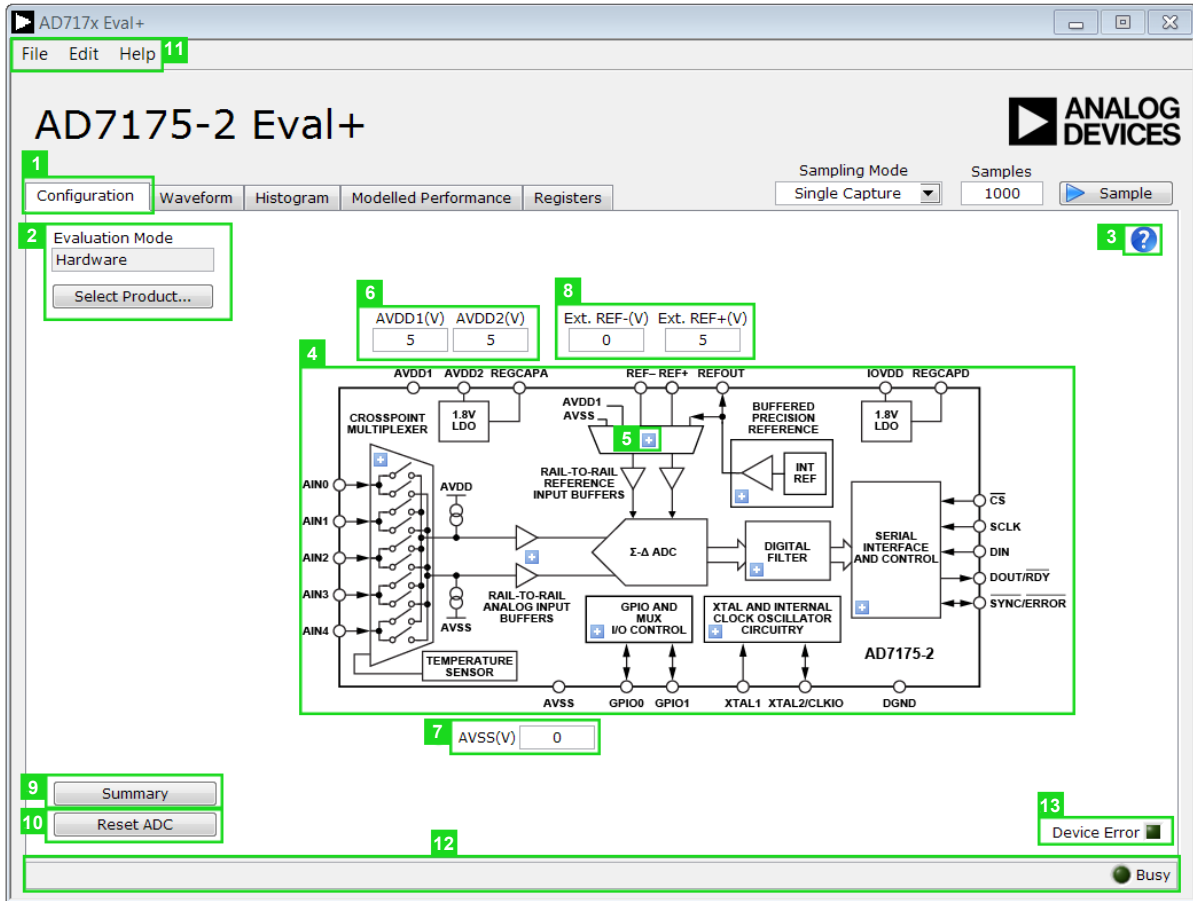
AD717x Eval+

File Edit Help 11

AD7175-2 Eval+

ANALOG DEVICES

1

Configuration Waveform Histogram Modelled Performance Registers

Sampling Mode
Single Capture

Samples
1000

Sample

2 Evaluation Mode
Hardware

Select Product...

3 ?

6 AVDD1(V) 5 AVDD2(V) 5

8 Ext. REF-(V) 0 Ext. REF+(V) 5

4

AVDD1 AVDD2 REGCAPA REF– REF+ REFOUT IOVDD REGCAPD

1.8V LDO

CROSSPOINT MULTIPLEXER

AVDD1 AVSS

5

BUFFERED PRECISION REFERENCE

1.8V LDO

RAIL-TO-RAIL REFERENCE INPUT BUFFERS

INT REF

AIN0 AIN1 AIN2 AIN3 AIN4

AVDD

AVSS

Σ-Δ ADC

DIGITAL FILTER

SERIAL INTERFACE AND CONTROL

$\overline{CS}$ SCLK DIN DOUT/$\overline{RDY}$ $\overline{SYNC}$/$\overline{ERROR}$

RAIL-TO-RAIL ANALOG INPUT BUFFERS

GPIO AND MUX I/O CONTROL

XTAL AND INTERNAL CLOCK OSCILLATOR CIRCUITRY

TEMPERATURE SENSOR

AD7175-2

AVSS GPIO0 GPIO1 XTAL1 XTAL2/CLKIO DGND

7 AVSS(V) 0

9 Summary

10 Reset ADC

13 Device Error

12

Busy